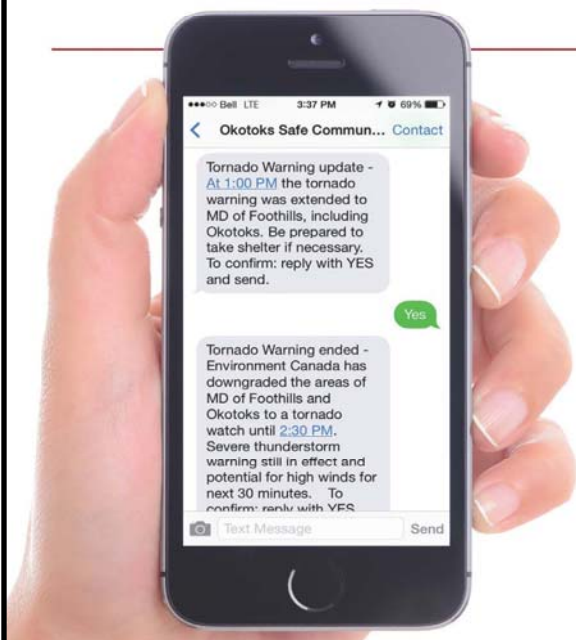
●●●○○ Bell LTE 3:37 PM 69%

Okotoks Safe Commun... Contact

Tornado Warning update - At 1:00 PM the tornado warning was extended to MD of Foothills, including Okotoks. Be prepared to take shelter if necessary. To confirm: reply with YES and send.

Yes

Tornado Warning ended - Environment Canada has downgraded the areas of MD of Foothills and Okotoks to a tornado watch until 2:30 PM. Severe thunderstorm warning still in effect and potential for high winds for next 30 minutes. To confirm: reply with YES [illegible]

Text Message

Send